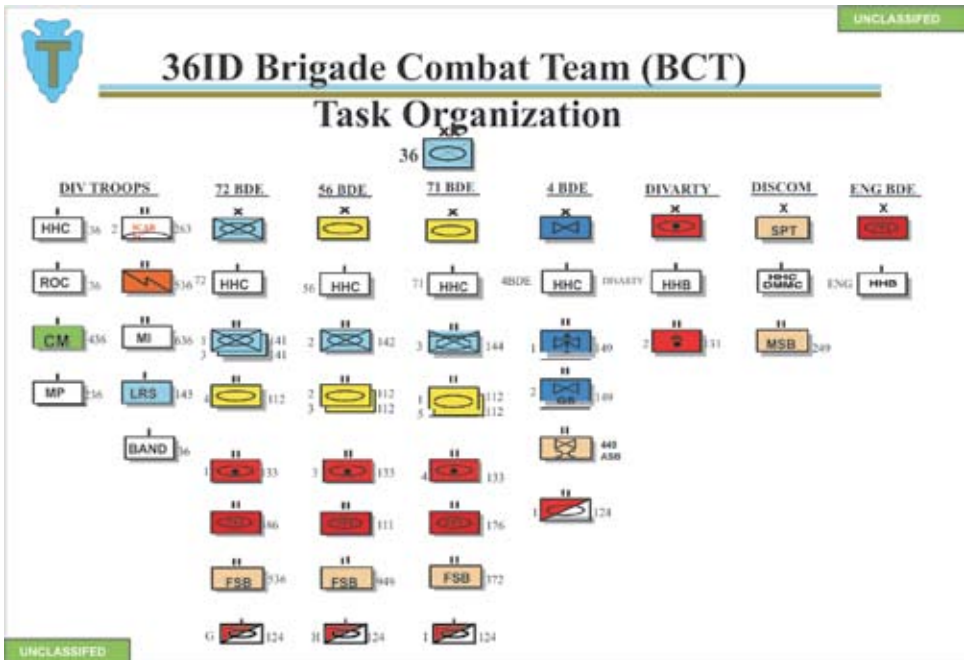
UNCLASSIFIED

T

36ID Brigade Combat Team (BCT)
Task Organization

XX
36

DIV TROOPS

HHC 36

ROC 36

CM 436

MP 236

II
2 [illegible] 263

536

MI 636

LRS 143

BAND 36

72 BDE

X

72 HHC

3 141
3 41

4 112

II
1 133

186

FSB 536

G 124

56 BDE

X

56 HHC

2 142

2 112
3 112

3 133

111

FSB 949

H 24

71 BDE

X

71 HHC

3 144

1 112
5 112

4 133

176

FSB 372

I 124

4 BDE

X

4BDE HHC

1 149

2 GS 149

449 ASB

1 124

DIVARTY

X

DIVARTY HHB

2 131

DISCOM

X

SPT

HHC DMMC

MSB 249

ENG BDE

X

ENG HHB

UNCLASSIFIED